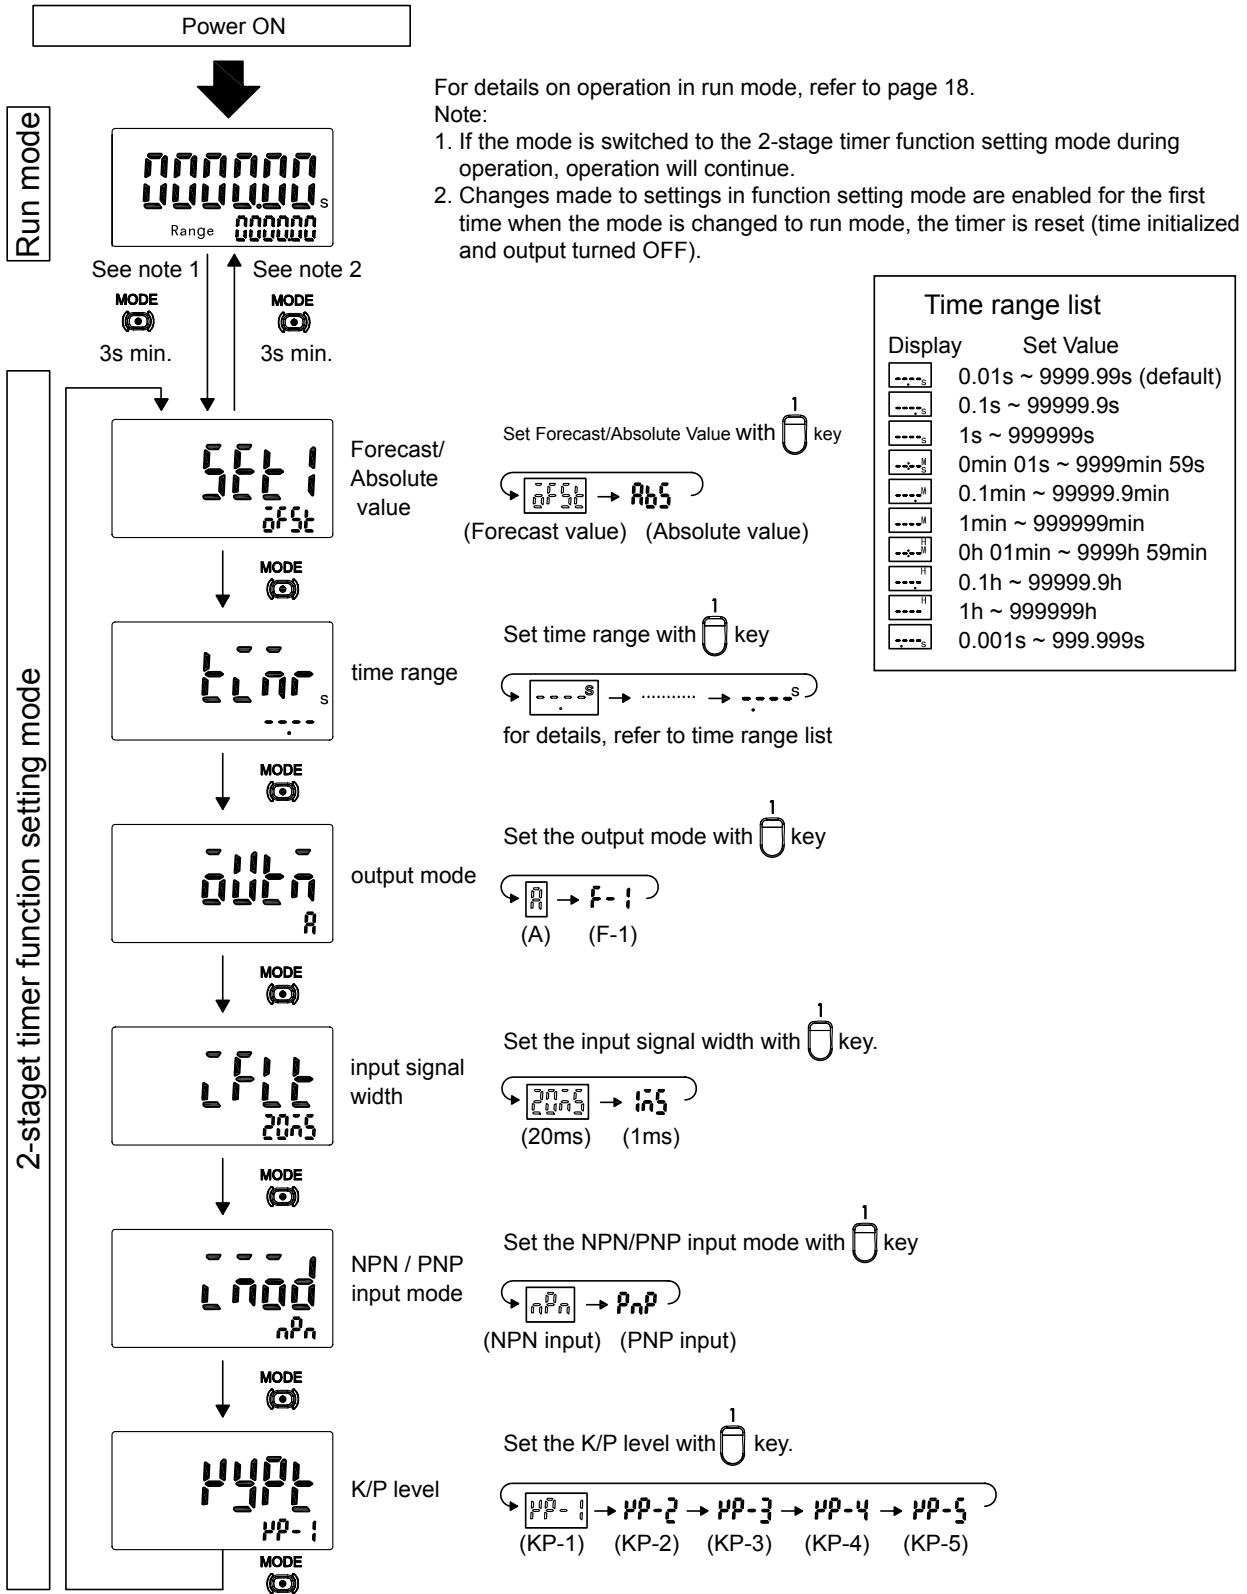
Power ON

Run mode

000000 s
Range 000000

For details on operation in run mode, refer to page 18.
Note:
1. If the mode is switched to the 2-stage timer function setting mode during operation, operation will continue.
2. Changes made to settings in function setting mode are enabled for the first time when the mode is changed to run mode, the timer is reset (time initialized and output turned OFF).

See note 1
MODE
3s min.

See note 2
MODE
3s min.

Time range list
| Display | Set Value |
|---|---|
| ----s | 0.01s ~ 9999.99s (default) |
| ----s | 0.1s ~ 99999.9s |
| ----s | 1s ~ 999999s |
| --:--M | 0min 01s ~ 9999min 59s |
| ----M | 0.1min ~ 99999.9min |
| ----M | 1min ~ 999999min |
| --:--H | 0h 01min ~ 9999h 59min |
| ----H | 0.1h ~ 99999.9h |
| ----H | 1h ~ 999999h |
| ----s | 0.001s ~ 999.999s |

2-stage timer function setting mode

SEt1
oFSt
Forecast/ Absolute value
Set Forecast/Absolute Value with 1 key
oFSt → AbS
(Forecast value) (Absolute value)

MODE

tinr s
----
time range
Set time range with 1 key
----s → .......... → ----s
for details, refer to time range list

MODE

oUtn
A
output mode
Set the output mode with 1 key
A → F-1
(A) (F-1)

MODE

iFLt
20nS
input signal width
Set the input signal width with 1 key.
20nS → 1nS
(20ms) (1ms)

MODE

inod
nPn
NPN / PNP input mode
Set the NPN/PNP input mode with 1 key
nPn → PnP
(NPN input) (PNP input)

MODE

HYPL
HP-1
K/P level
Set the K/P level with 1 key.
HP-1 → HP-2 → HP-3 → HP-4 → HP-5
(KP-1) (KP-2) (KP-3) (KP-4) (KP-5)

MODE